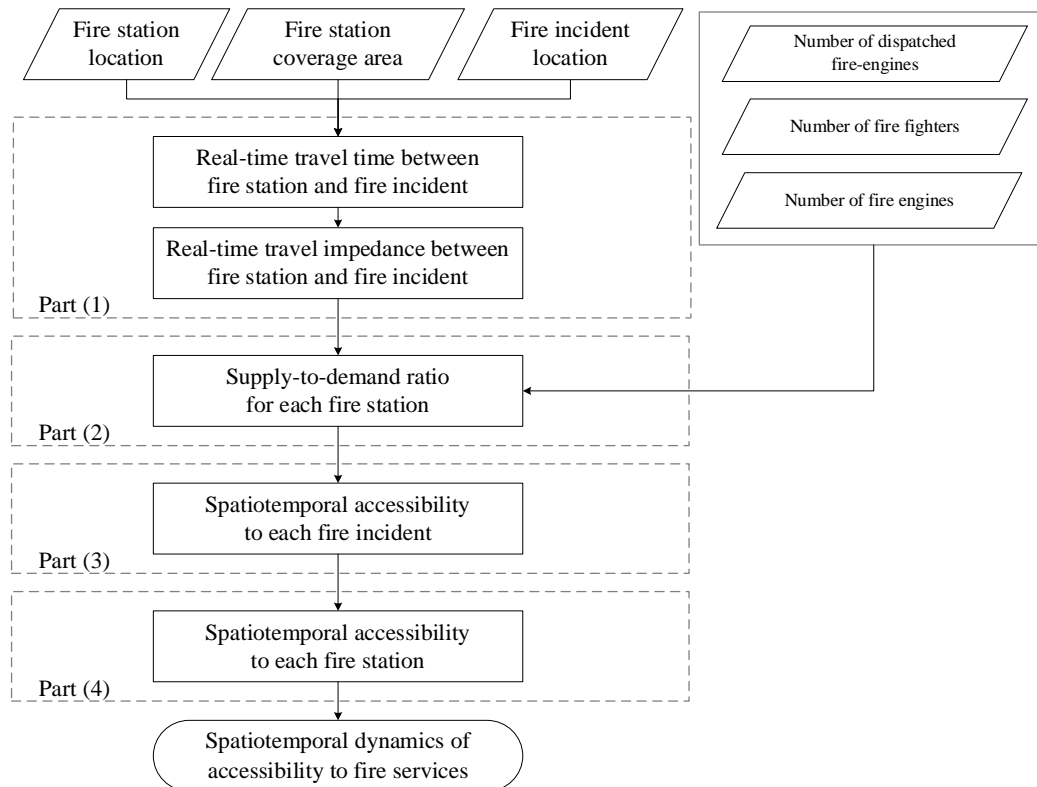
Fire station location

Fire station coverage area

Fire incident location

Number of dispatched fire-engines

Number of fire fighters

Number of fire engines

Real-time travel time between fire station and fire incident

Real-time travel impedance between fire station and fire incident

Part (1)

Supply-to-demand ratio for each fire station

Part (2)

Spatiotemporal accessibility to each fire incident

Part (3)

Spatiotemporal accessibility to each fire station

Part (4)

Spatiotemporal dynamics of accessibility to fire services